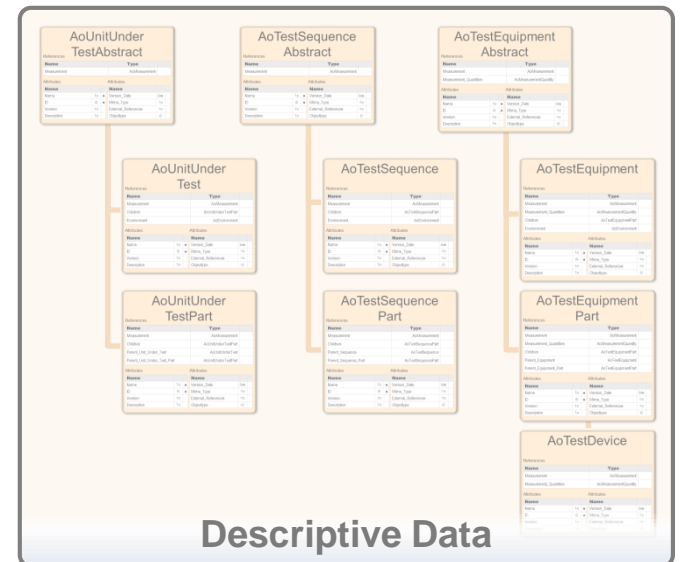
AoUnitUnder TestAbstract

AoTestSequence Abstract

AoTestEquipment Abstract

AoUnitUnder Test

AoTestSequence

AoTestEquipment

AoUnitUnder TestPart

AoTestSequence Part

AoTestEquipment Part

AoTestDevice

Descriptive Data